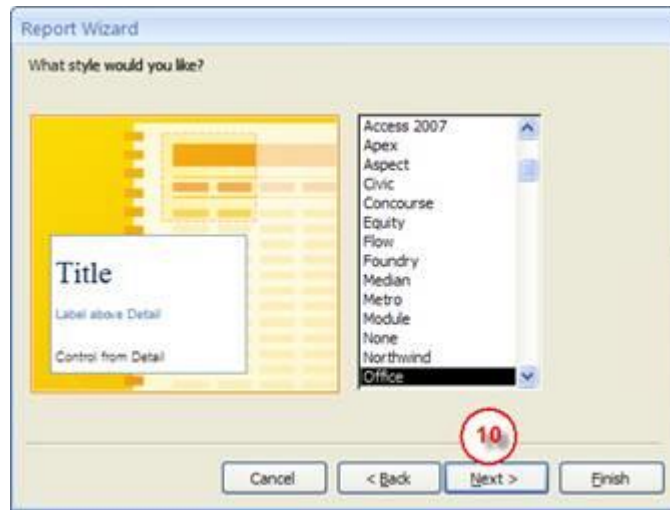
Report Wizard

What style would you like?

Title

Label above Detail

Control from Detail

Access 2007
Apex
Aspect
Civic
Concourse
Equity
Flow
Foundry
Median
Metro
Module
None
Northwind
Office

10

Cancel

< Back

Next >

Finish